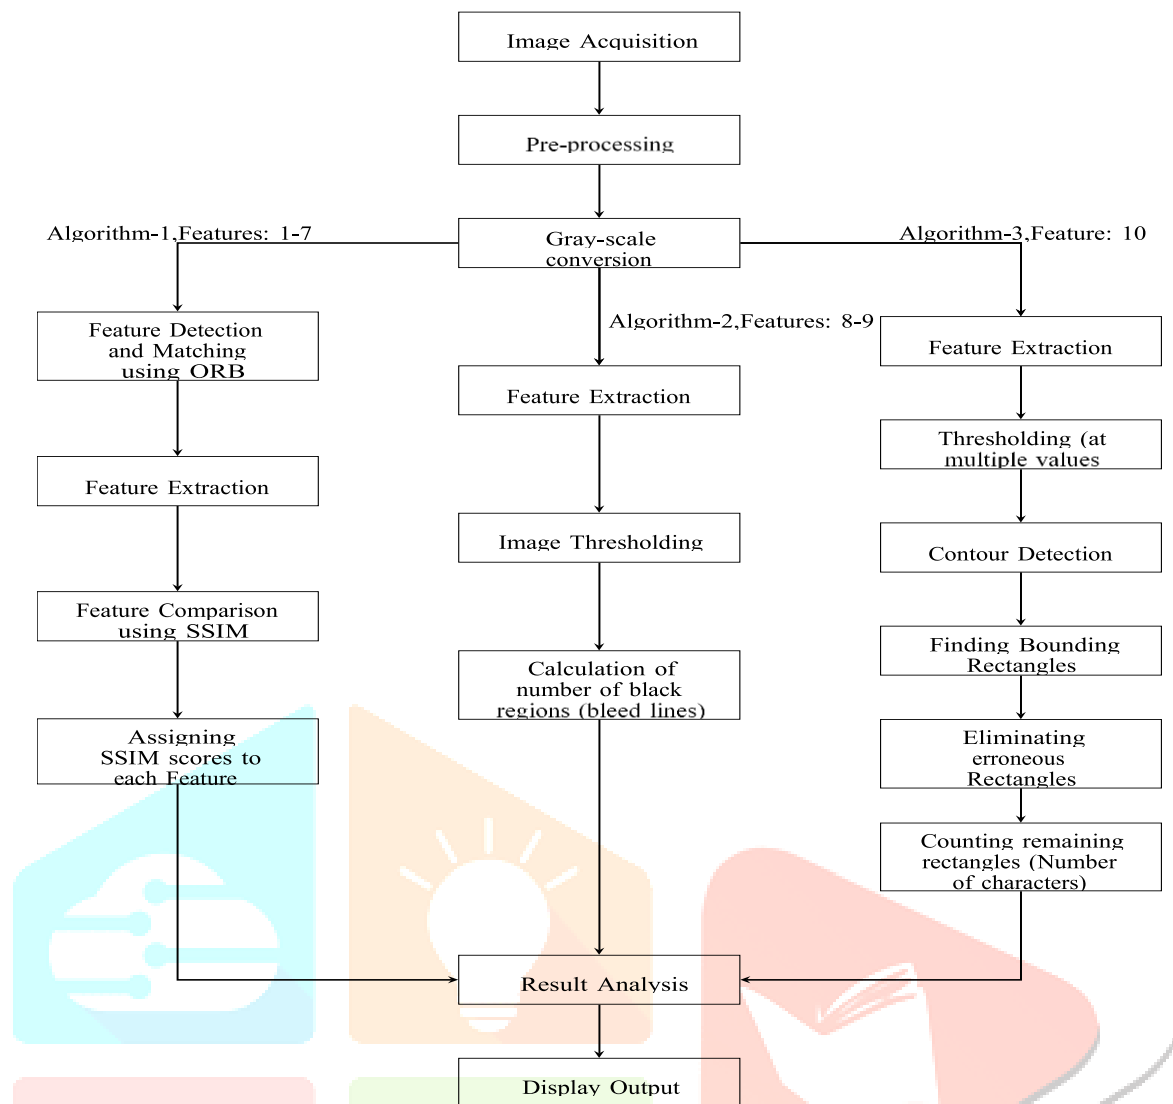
Image Acquisition

Pre-processing

Gray-scale conversion

Algorithm-1,Features: 1-7

Algorithm-3,Feature: 10

Algorithm-2,Features: 8-9

Feature Detection and Matching using ORB

Feature Extraction

Feature Comparison using SSIM

Assigning SSIM scores to each Feature

Feature Extraction

Image Thresholding

Calculation of number of black regions (bleed lines)

Feature Extraction

Thresholding (at multiple values

Contour Detection

Finding Bounding Rectangles

Eliminating erroneous Rectangles

Counting remaining rectangles (Number of characters)

Result Analysis

Display Output